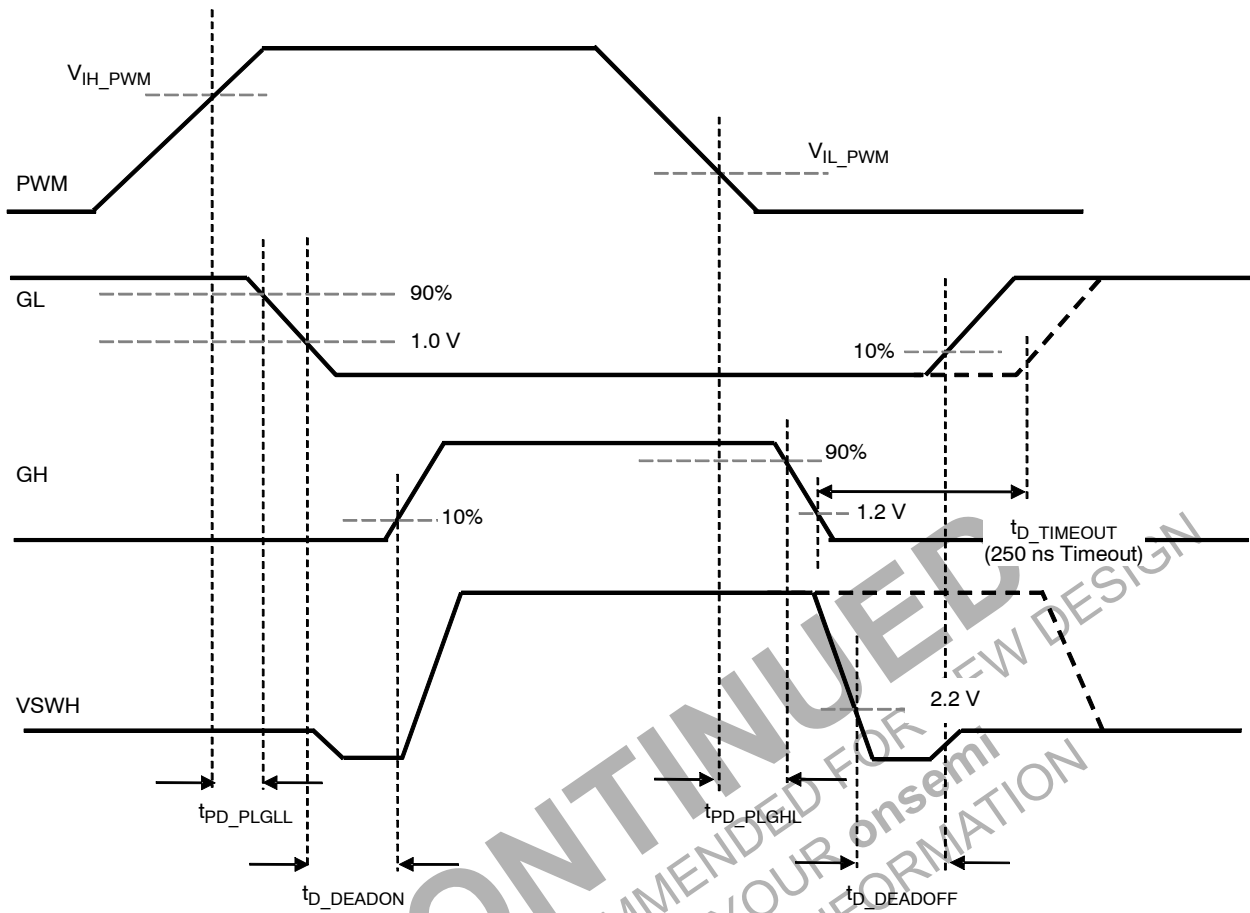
$V_{IH\_PWM}$

PWM

$V_{IL\_PWM}$

GL

90%

1.0 V

10%

GH

90%

10%

1.2 V

$t_{D\_TIMEOUT}$
(250 ns Timeout)

VSWH

2.2 V

$t_{PD\_PLGLL}$

$t_{PD\_PLGHL}$

$t_{D\_DEADON}$

$t_{D\_DEADOFF}$

DISCONTINUED
NOT RECOMMENDED FOR NEW DESIGN
CONTACT YOUR onsemi
REPRESENTATIVE FOR INFORMATION